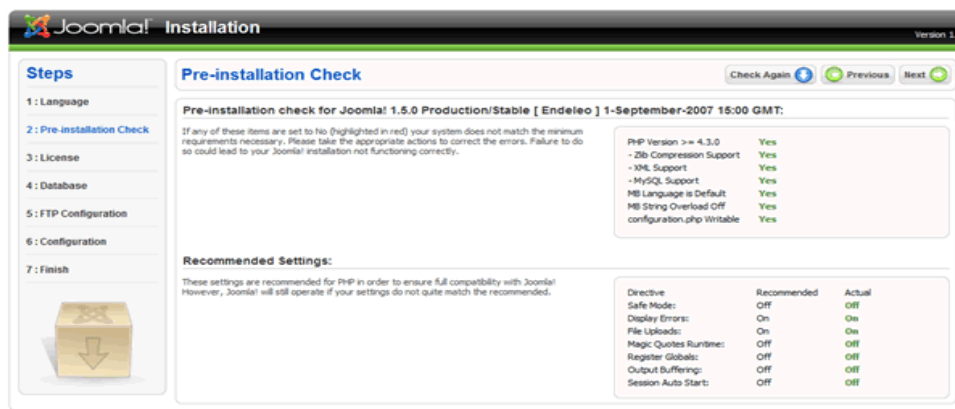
Joomla! Installation

Version 1

Steps

1 : Language

2 : Pre-installation Check

3 : License

4 : Database

5 : FTP Configuration

6 : Configuration

7 : Finish

Pre-installation Check

Check Again Previous Next

Pre-installation check for Joomla! 1.5.0 Production/Stable [ Endeleo ] 1-September-2007 15:00 GMT:

If any of these items are set to No (highlighted in red) your system does not match the minimum requirements necessary. Please take the appropriate actions to correct the errors. Failure to do so could lead to your Joomla! installation not functioning correctly.

| | |
|---|---|
| PHP Version >= 4.3.0 | Yes |
| - Zlib Compression Support | Yes |
| - XML Support | Yes |
| - MySQL Support | Yes |
| MB Language is Default | Yes |
| MB String Overload Off | Yes |
| configuration.php Writable | Yes |

Recommended Settings:

These settings are recommended for PHP in order to ensure full compatibility with Joomla! However, Joomla! will still operate if your settings do not quite match the recommended.

| Directive | Recommended | Actual |
|---|---|---|
| Safe Mode: | Off | Off |
| Display Errors: | On | On |
| File Uploads: | On | On |
| Magic Quotes Runtime: | Off | Off |
| Register Globals: | Off | Off |
| Output Buffering: | Off | Off |
| Session Auto Start: | Off | Off |